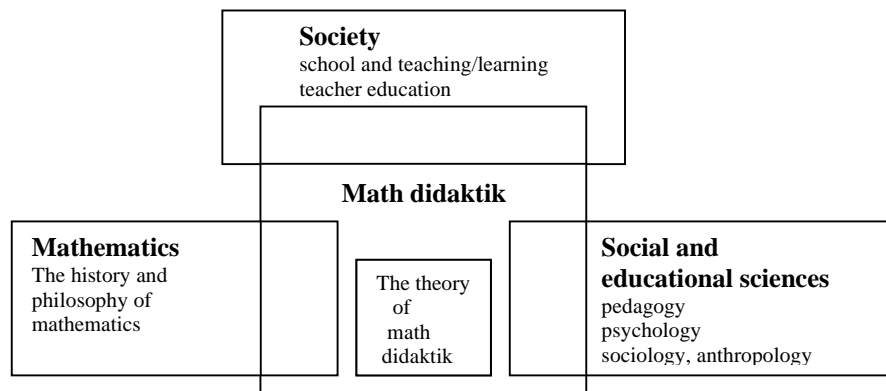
**Society**
school and teaching/learning
teacher education

**Math didaktik**

**Mathematics**
The history and philosophy of mathematics

The theory of math didaktik

**Social and educational sciences**
pedagogy
psychology
sociology, anthropology